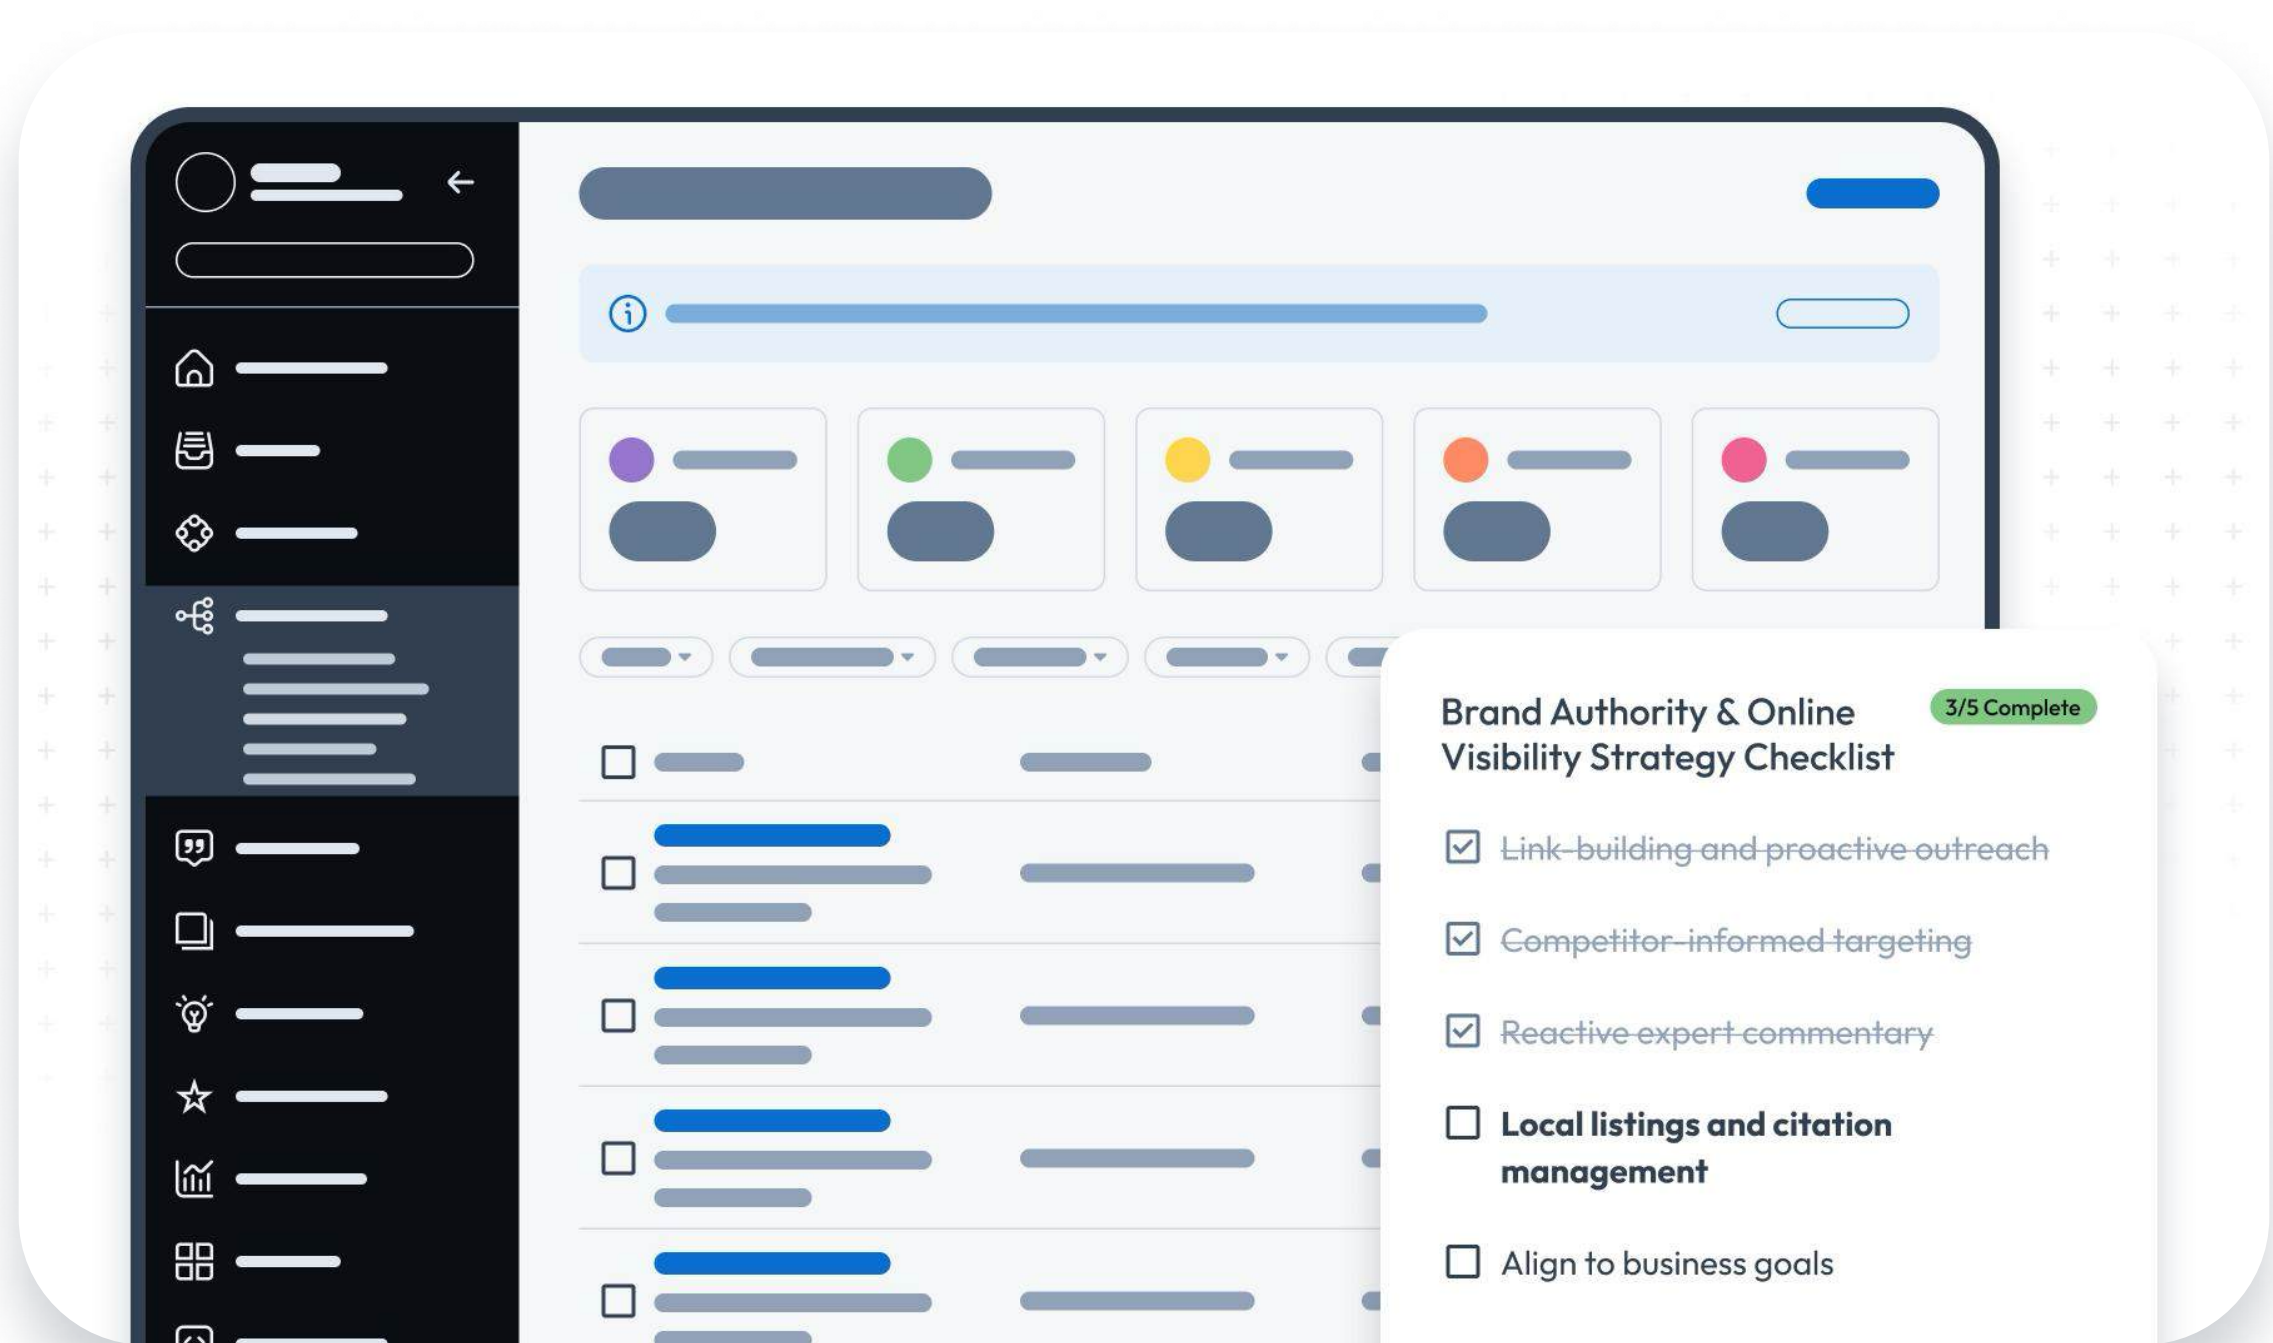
Brand Authority & Online Visibility Strategy Checklist

3/5 Complete

Link-building and proactive outreach

Competitor-informed targeting

Reactive expert commentary

Local listings and citation management

Align to business goals